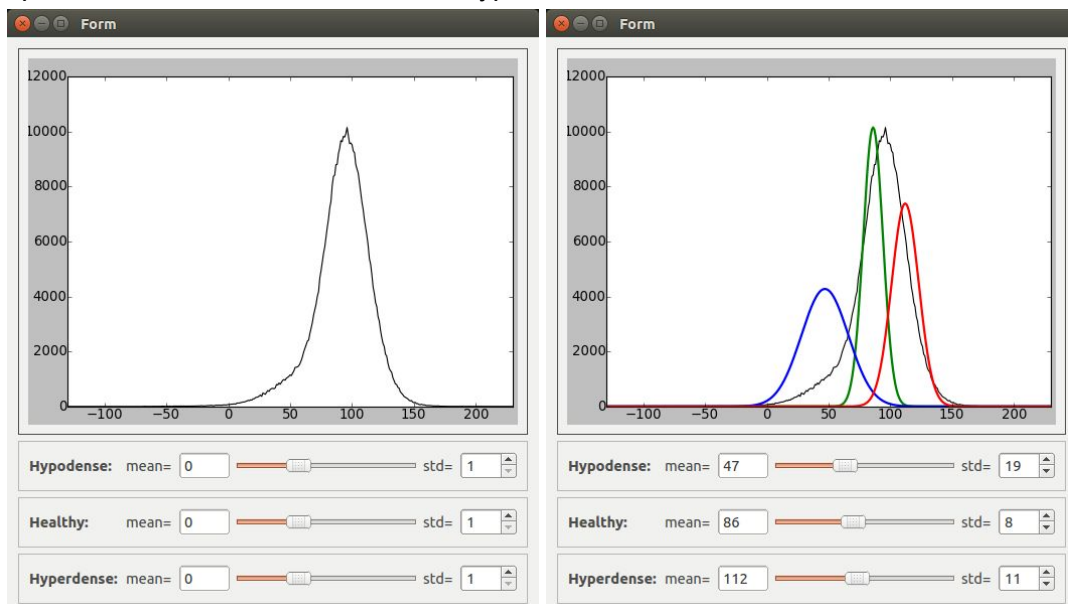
Form

12000
10000
8000
6000
4000
2000
0
−100 −50 0 50 100 150 200

Hypodense: mean= 0 std= 1

Healthy: mean= 0 std= 1

Hyperdense: mean= 0 std= 1

Form

12000
10000
8000
6000
4000
2000
0
−100 −50 0 50 100 150 200

Hypodense: mean= 47 std= 19

Healthy: mean= 86 std= 8

Hyperdense: mean= 112 std= 11